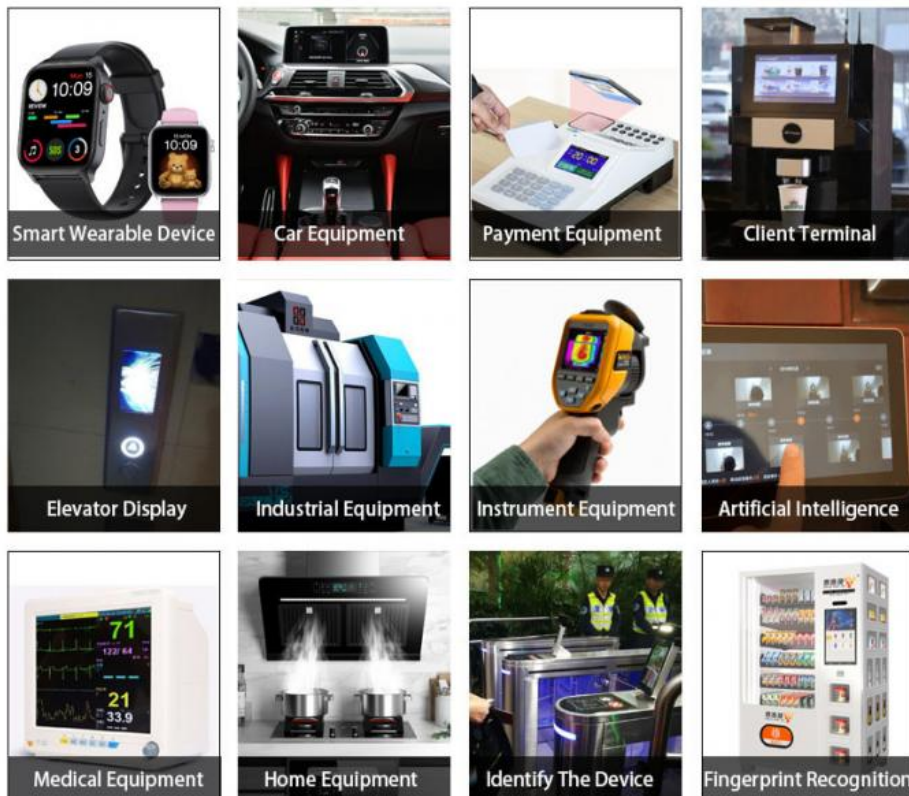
10:09

10:09

Smart Wearable Device

Car Equipment

Payment Equipment

Client Terminal

Elevator Display

Industrial Equipment

Instrument Equipment

Artificial Intelligence

71

122/ 64

21

33.9

Medical Equipment

Home Equipment

Identify The Device

Fingerprint Recognition